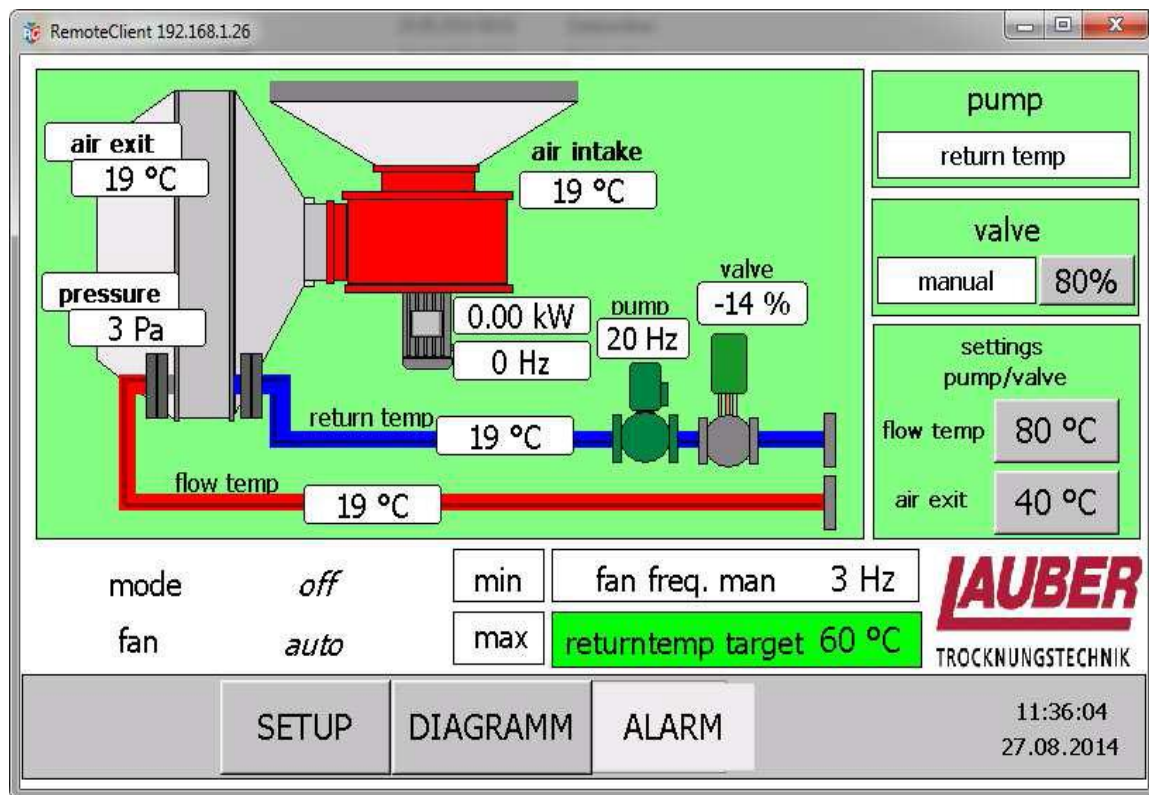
RemoteClient 192.168.1.26

air exit
19 °C

air intake
19 °C

pressure
3 Pa

0.00 kW
0 Hz

pump
20 Hz

valve
-14 %

return temp
19 °C

flow temp
19 °C

pump
return temp

valve
manual
80%

settings pump/valve
flow temp
80 °C
air exit
40 °C

mode
off
fan
auto

min
max

fan freq. man 3 Hz
returntemp target 60 °C

LAUBER
TROCKNUNGSTECHNIK

SETUP
DIAGRAMM
ALARM

11:36:04
27.08.2014